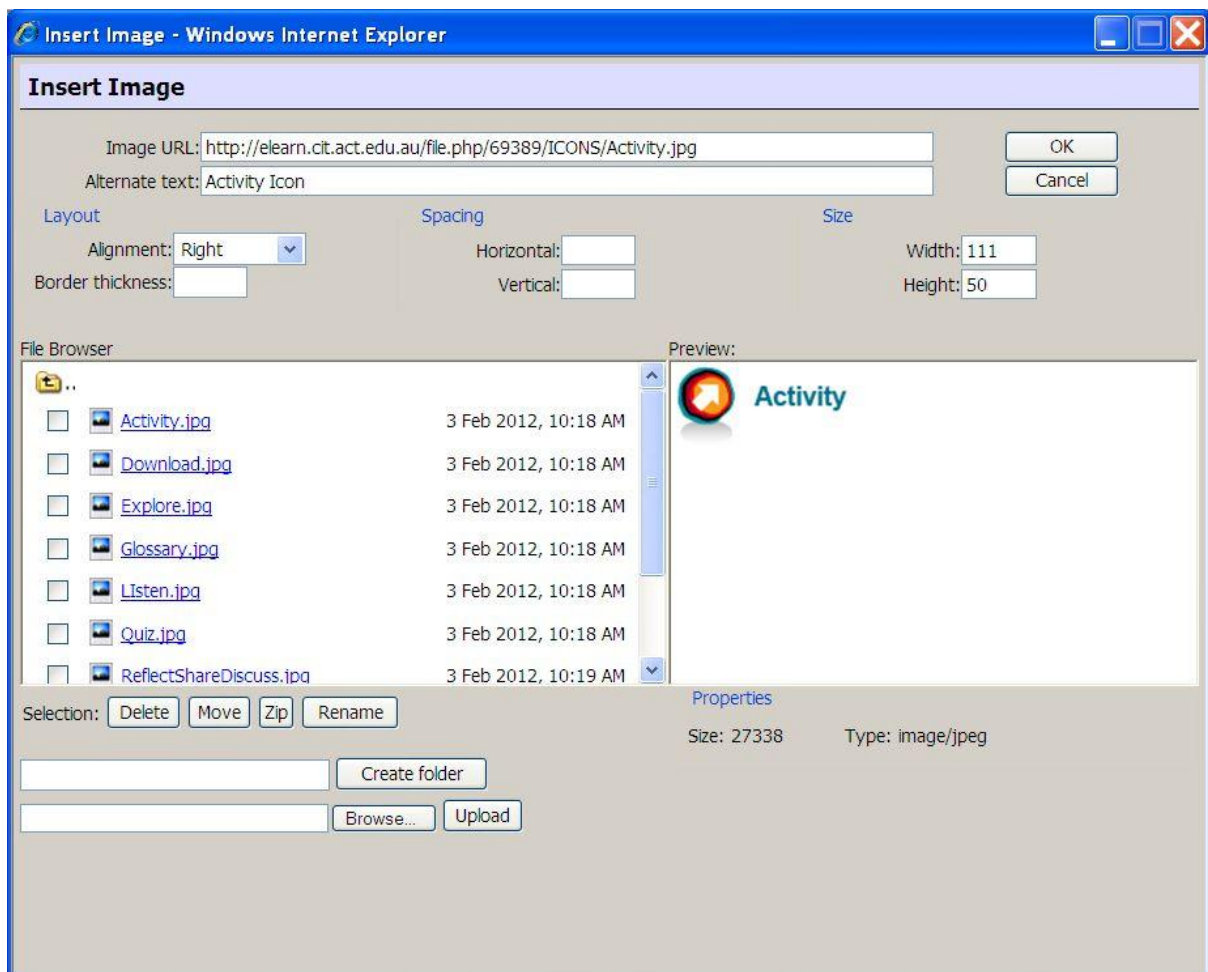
Insert Image - Windows Internet Explorer

Insert Image

Image URL: http://elearn.cit.act.edu.au/file.php/69389/ICONS/Activity.jpg
Alternate text: Activity Icon

OK
Cancel

Layout
Alignment: Right
Border thickness:

Spacing
Horizontal:
Vertical:

Size
Width: 111
Height: 50

File Browser

..

| | | |
|---|---|---|
| | Activity.jpg | 3 Feb 2012, 10:18 AM |
| | Download.jpg | 3 Feb 2012, 10:18 AM |
| | Explore.jpg | 3 Feb 2012, 10:18 AM |
| | Glossary.jpg | 3 Feb 2012, 10:18 AM |
| | LIsten.jpg | 3 Feb 2012, 10:18 AM |
| | Quiz.jpg | 3 Feb 2012, 10:18 AM |
| | ReflectShareDiscuss.jpg | 3 Feb 2012, 10:19 AM |

Preview:

Activity

Properties
Size: 27338 Type: image/jpeg

Selection: Delete Move Zip Rename

Create folder

Browse... Upload